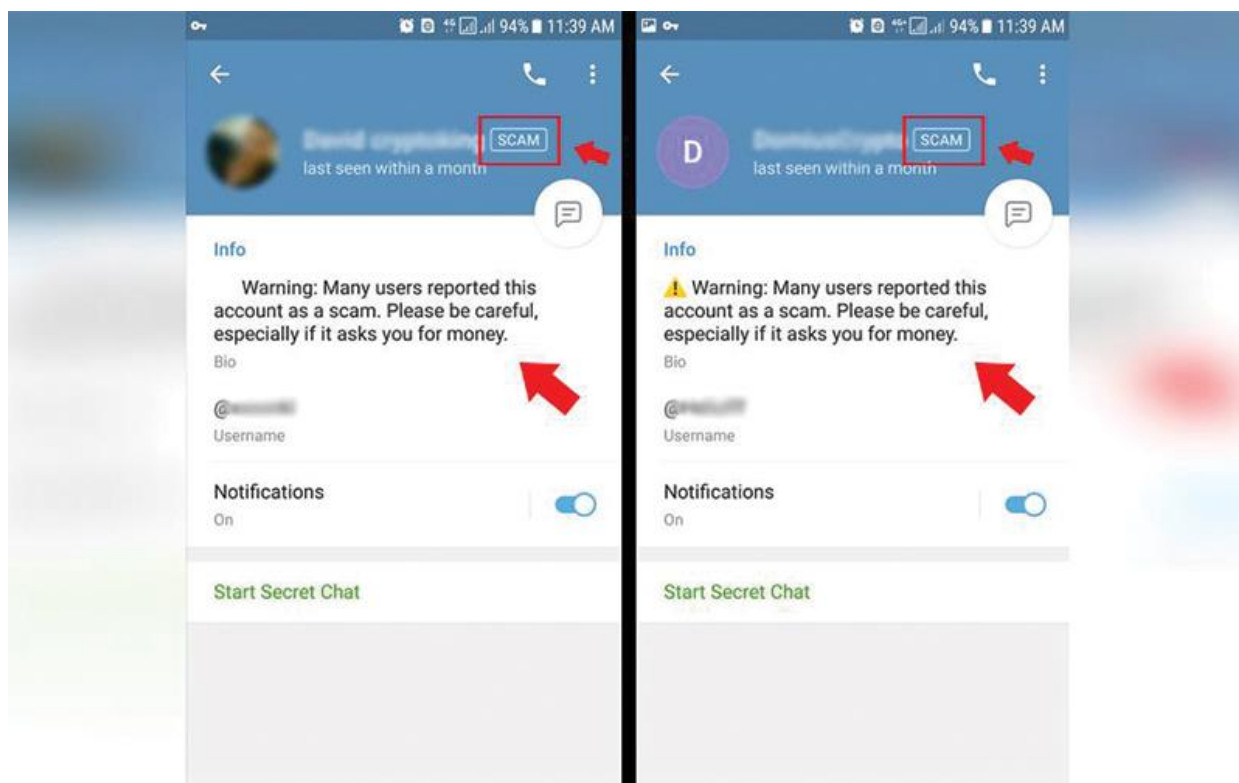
94% 11:39 AM

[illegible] SCAM
last seen within a month

Info
Warning: Many users reported this account as a scam. Please be careful, especially if it asks you for money.
Bio

@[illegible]
Username

Notifications
On

Start Secret Chat

94% 11:39 AM

D
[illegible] SCAM
last seen within a month

Info
⚠ Warning: Many users reported this account as a scam. Please be careful, especially if it asks you for money.
Bio

@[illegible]
Username

Notifications
On

Start Secret Chat